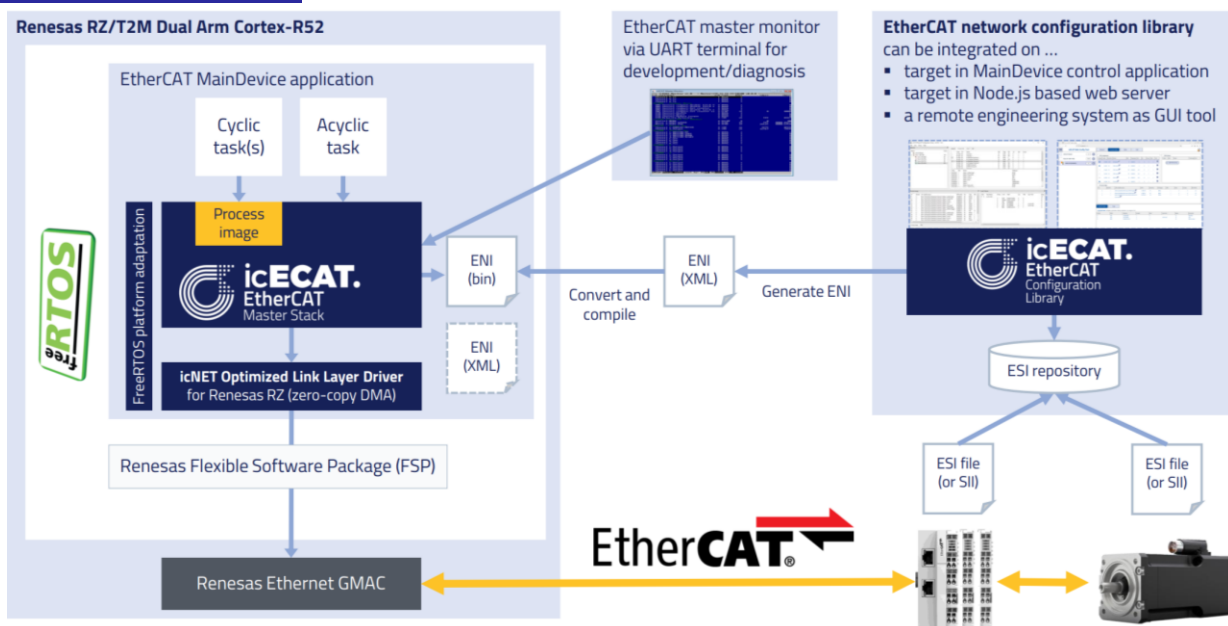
Renesas RZ/T2M Dual Arm Cortex-R52

EtherCAT MainDevice application

Cyclic task(s)

Acyclic task

FreeRTOS platform adaptation

free RTOS

Process image

icECAT. EtherCAT Master Stack

icNET Optimized Link Layer Driver for Renesas RZ (zero-copy DMA)

ENI (bin)

ENI (XML)

Renesas Flexible Software Package (FSP)

Renesas Ethernet GMAC

EtherCAT master monitor via UART terminal for development/diagnosis

Convert and compile

ENI (XML)

Generate ENI

EtherCAT network configuration library can be integrated on ...
▪ target in MainDevice control application
▪ target in Node.js based web server
▪ a remote engineering system as GUI tool

icECAT. EtherCAT Configuration Library

ESI repository

ESI file (or SII)

ESI file (or SII)

EtherCAT®